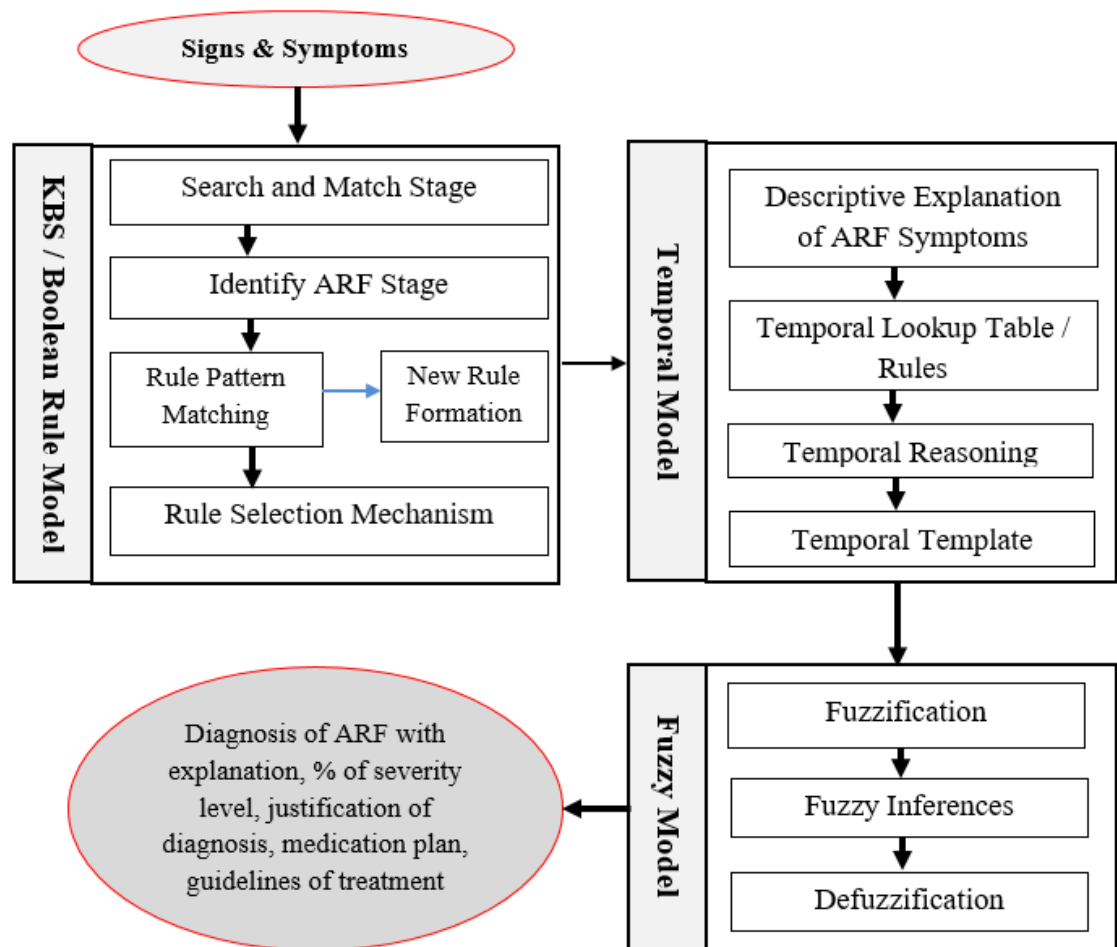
Signs & Symptoms

KBS / Boolean Rule Model

Search and Match Stage

Identify ARF Stage

Rule Pattern Matching

New Rule Formation

Rule Selection Mechanism

Temporal Model

Descriptive Explanation of ARF Symptoms

Temporal Lookup Table / Rules

Temporal Reasoning

Temporal Template

Fuzzy Model

Fuzzification

Fuzzy Inferences

Defuzzification

Diagnosis of ARF with explanation, % of severity level, justification of diagnosis, medication plan, guidelines of treatment